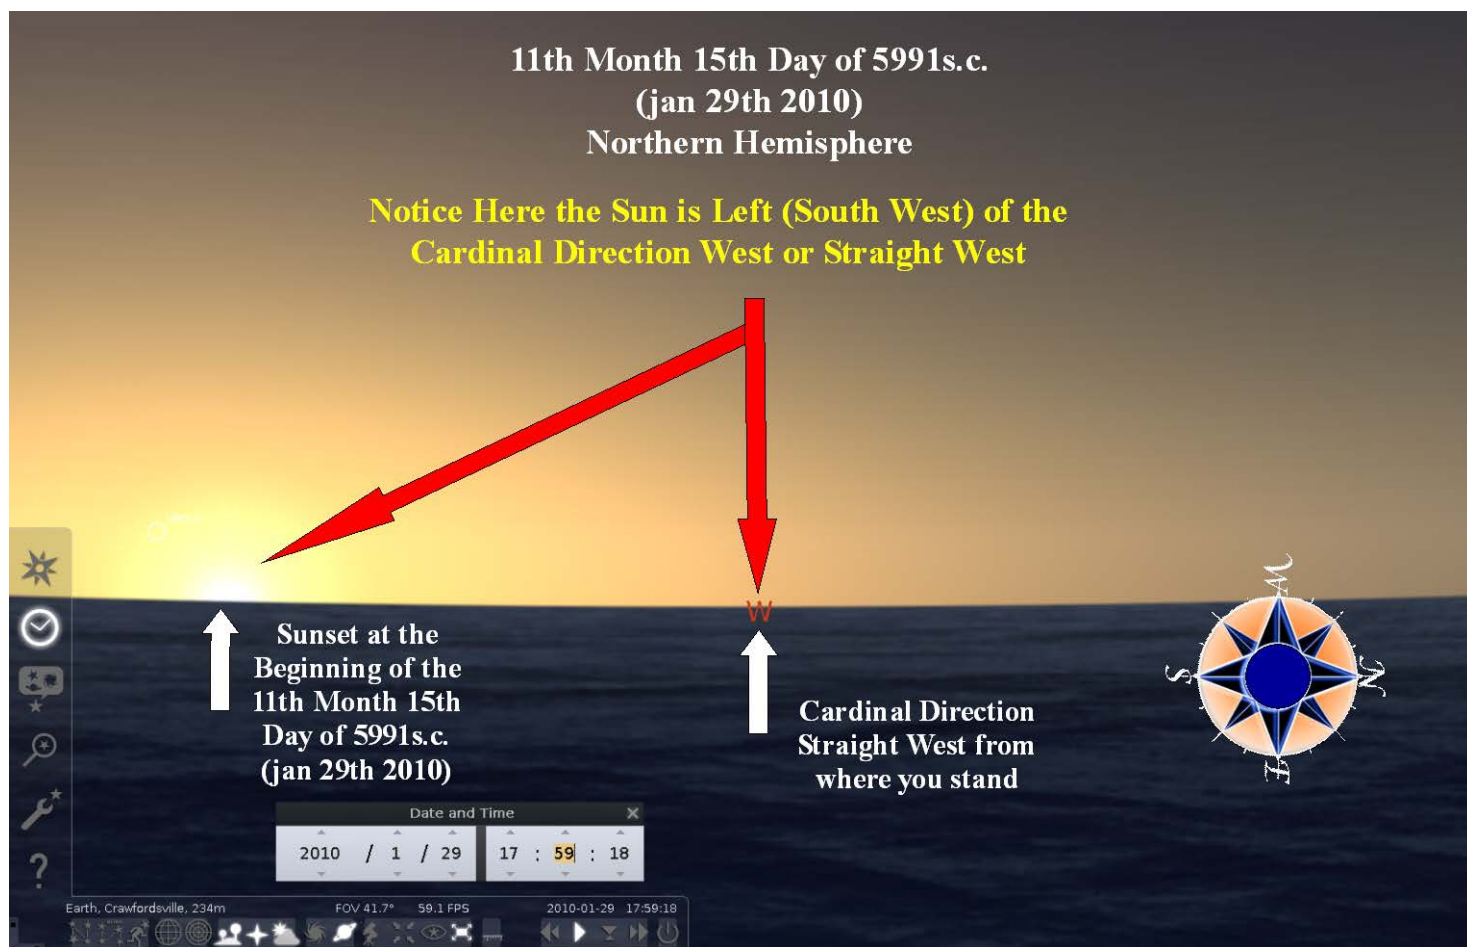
11th Month 15th Day of 5991s.c.
(jan 29th 2010)
Northern Hemisphere

Notice Here the Sun is Left (South West) of the Cardinal Direction West or Straight West

W

Sunset at the Beginning of the 11th Month 15th Day of 5991s.c. (jan 29th 2010)

Cardinal Direction Straight West from where you stand

W
S
N
E

Date and Time
2010 / 1 / 29
17 : 59 : 18

Earth, Crawfordsville, 234m
FOV 41.7°
59.1 FPS
2010-01-29 17:59:18